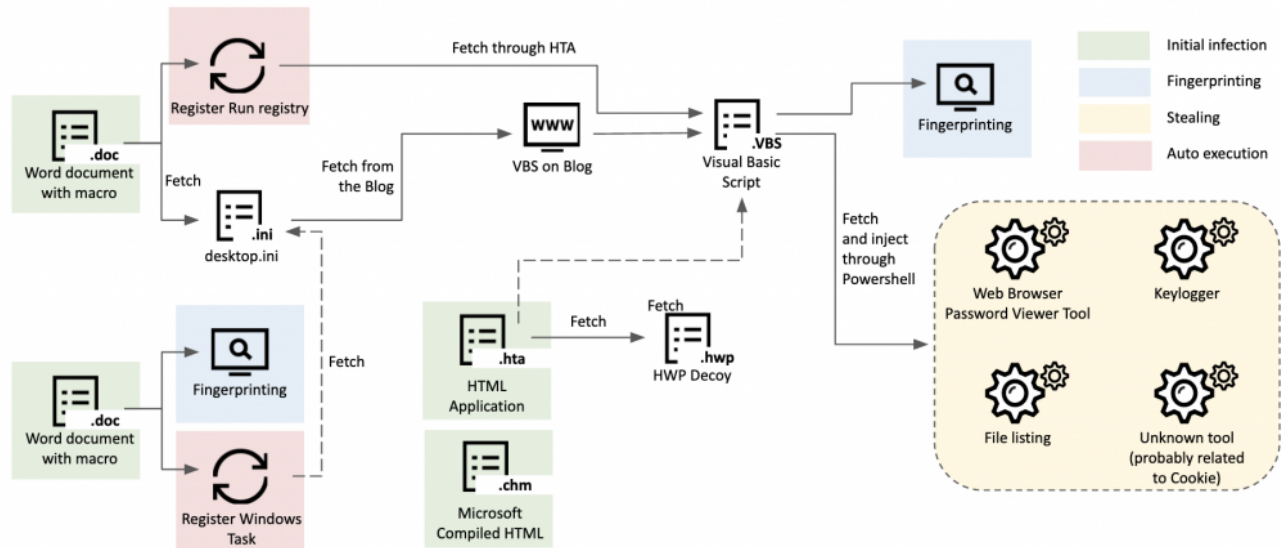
Initial infection
Fingerprinting
Stealing
Auto execution

.doc
Word document with macro

Register Run registry

Fetch through HTA

Fetch

.ini
desktop.ini

Fetch from the Blog

WWW
VBS on Blog

.VBS
Visual Basic Script

Fingerprinting

Fetch and inject through Powershell

Web Browser Password Viewer Tool

Keylogger

File listing

Unknown tool (probably related to Cookie)

Fetch

.hta
HTML Application

Fetch

Fetch
.hwp
HWP Decoy

.chm
Microsoft Compiled HTML

.doc
Word document with macro

Fingerprinting

Register Windows Task